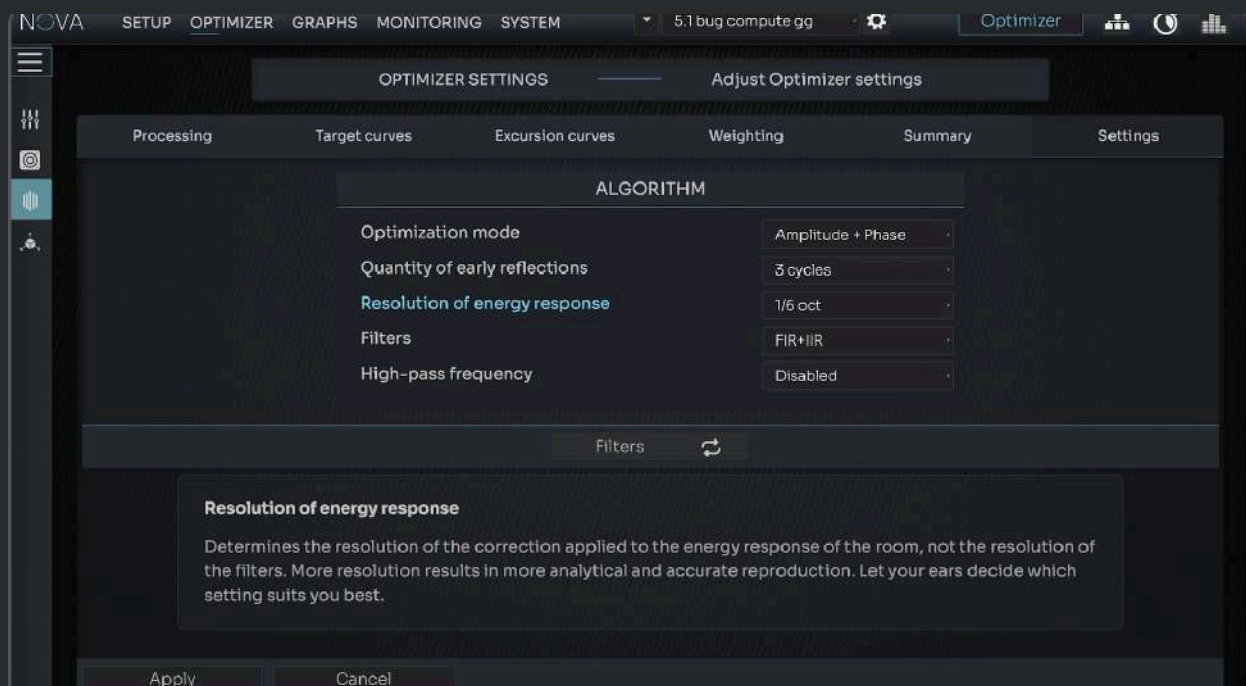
NOVA SETUP OPTIMIZER GRAPHS MONITORING SYSTEM

5.1 bug compute gg

Optimizer

OPTIMIZER SETTINGS

Adjust Optimizer settings

Processing | Target curves | Excursion curves | Weighting | Summary | Settings

ALGORITHM

| | |
|---|---|
| Optimization mode | Amplitude + Phase |
| Quantity of early reflections | 3 cycles |
| Resolution of energy response | 1/6 oct |
| Filters | FIR+IIR |
| High-pass frequency | Disabled |

Filters

Resolution of energy response

Determines the resolution of the correction applied to the energy response of the room, not the resolution of the filters. More resolution results in more analytical and accurate reproduction. Let your ears decide which setting suits you best.

Apply Cancel